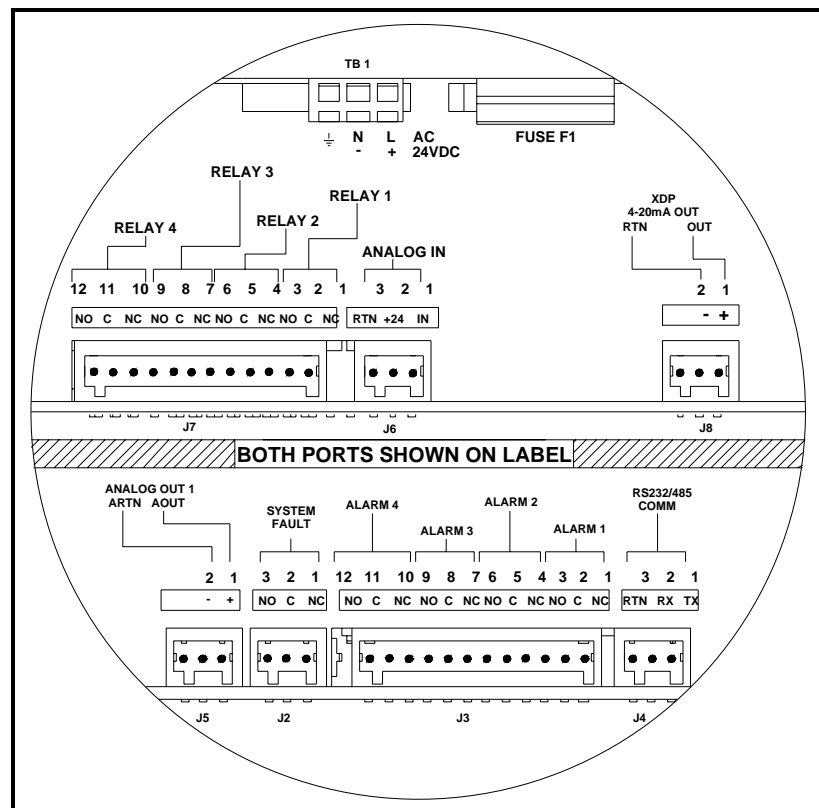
TB 1

⏚ N L AC
- + 24VDC

FUSE F1

RELAY 3

RELAY 1

RELAY 2

RELAY 4

XDP
4-20mA OUT
RTN OUT

ANALOG IN

12 11 10 9 8 7 6 5 4 3 2 1

3 2 1

2 1

NO C NC NO C NC NO C NC NO C NC

RTN +24 IN

- +

J7

J6

J8

BOTH PORTS SHOWN ON LABEL

ANALOG OUT 1
ARTN AOUT

SYSTEM FAULT

ALARM 4

ALARM 3

ALARM 2

ALARM 1

RS232/485
COMM

2 1

3 2 1

12 11 10 9 8 7 6 5 4 3 2 1

3 2 1

- +

NO C NC

NO C NC NO C NC NO C NC NO C NC

RTN RX TX

J5

J2

J3

J4